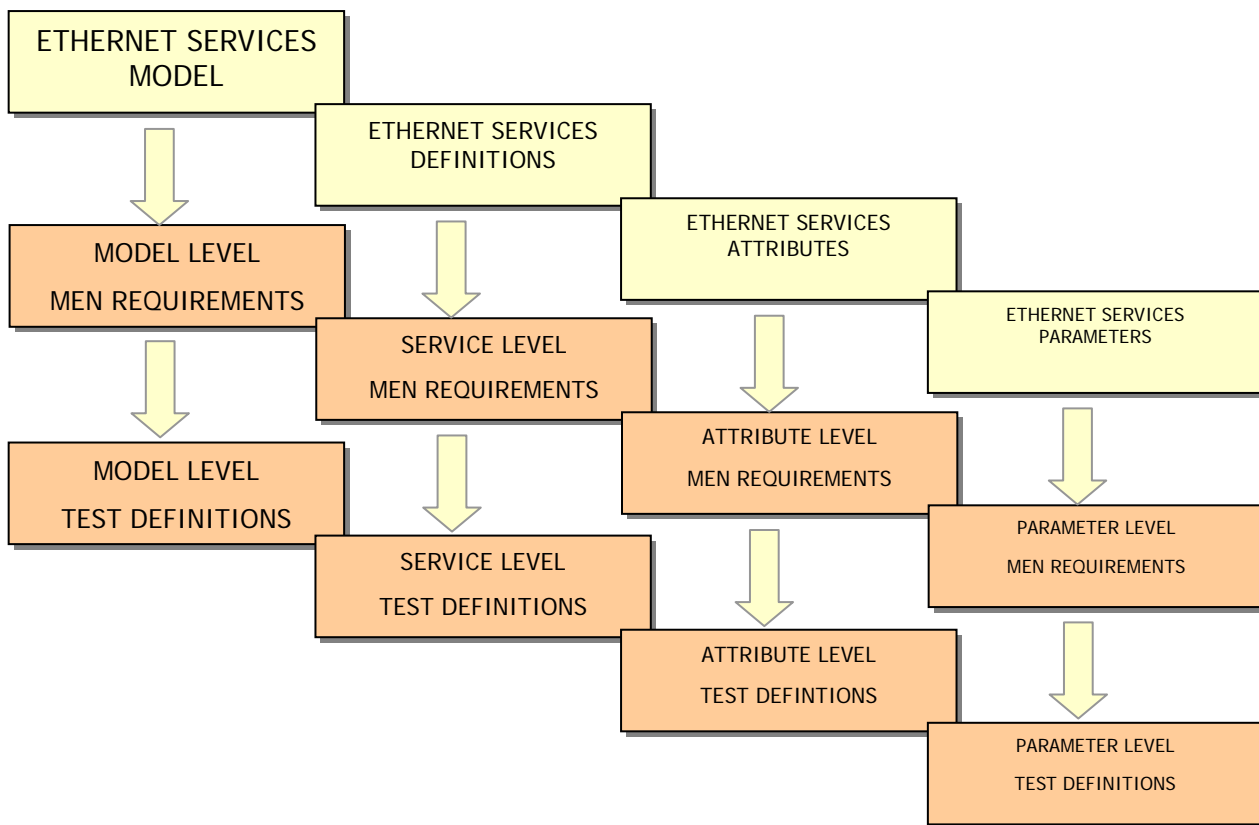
ETHERNET SERVICES MODEL

MODEL LEVEL
MEN REQUIREMENTS

MODEL LEVEL
TEST DEFINITIONS

ETHERNET SERVICES DEFINITIONS

SERVICE LEVEL
MEN REQUIREMENTS

SERVICE LEVEL
TEST DEFINITIONS

ETHERNET SERVICES ATTRIBUTES

ATTRIBUTE LEVEL
MEN REQUIREMENTS

ATTRIBUTE LEVEL
TEST DEFINTIONS

ETHERNET SERVICES PARAMETERS

PARAMETER LEVEL
MEN REQUIREMENTS

PARAMETER LEVEL
TEST DEFINITIONS